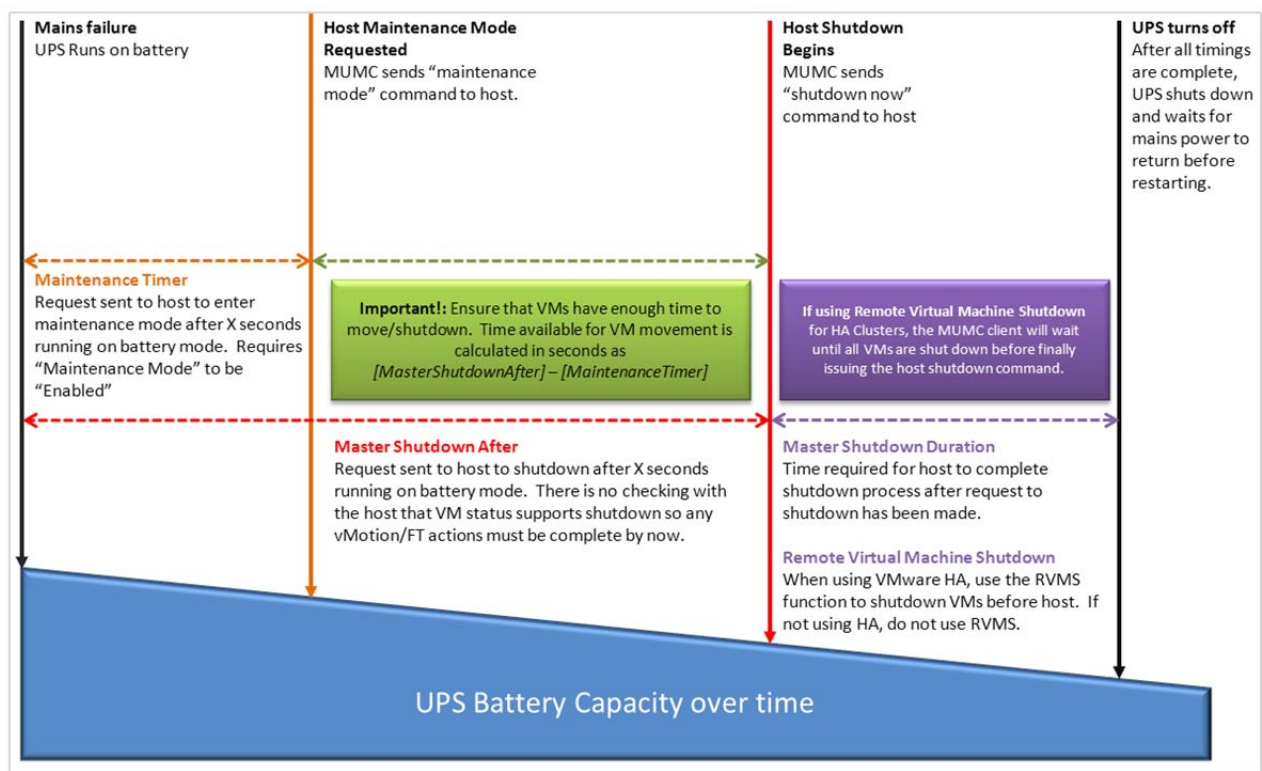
Mains failure
UPS Runs on battery

Host Maintenance Mode Requested
MUMC sends "maintenance mode" command to host.

Host Shutdown Begins
MUMC sends "shutdown now" command to host

UPS turns off
After all timings are complete, UPS shuts down and waits for mains power to return before restarting.

Maintenance Timer
Request sent to host to enter maintenance mode after X seconds running on battery mode. Requires "Maintenance Mode" to be "Enabled"

Important!: Ensure that VMs have enough time to move/shutdown. Time available for VM movement is calculated in seconds as [MasterShutdownAfter] – [MaintenanceTimer]

If using Remote Virtual Machine Shutdown for HA Clusters, the MUMC client will wait until all VMs are shut down before finally issuing the host shutdown command.

Master Shutdown After
Request sent to host to shutdown after X seconds running on battery mode. There is no checking with the host that VM status supports shutdown so any vMotion/FT actions must be complete by now.

Master Shutdown Duration
Time required for host to complete shutdown process after request to shutdown has been made.

Remote Virtual Machine Shutdown
When using VMware HA, use the RVMS function to shutdown VMs before host. If not using HA, do not use RVMS.

UPS Battery Capacity over time